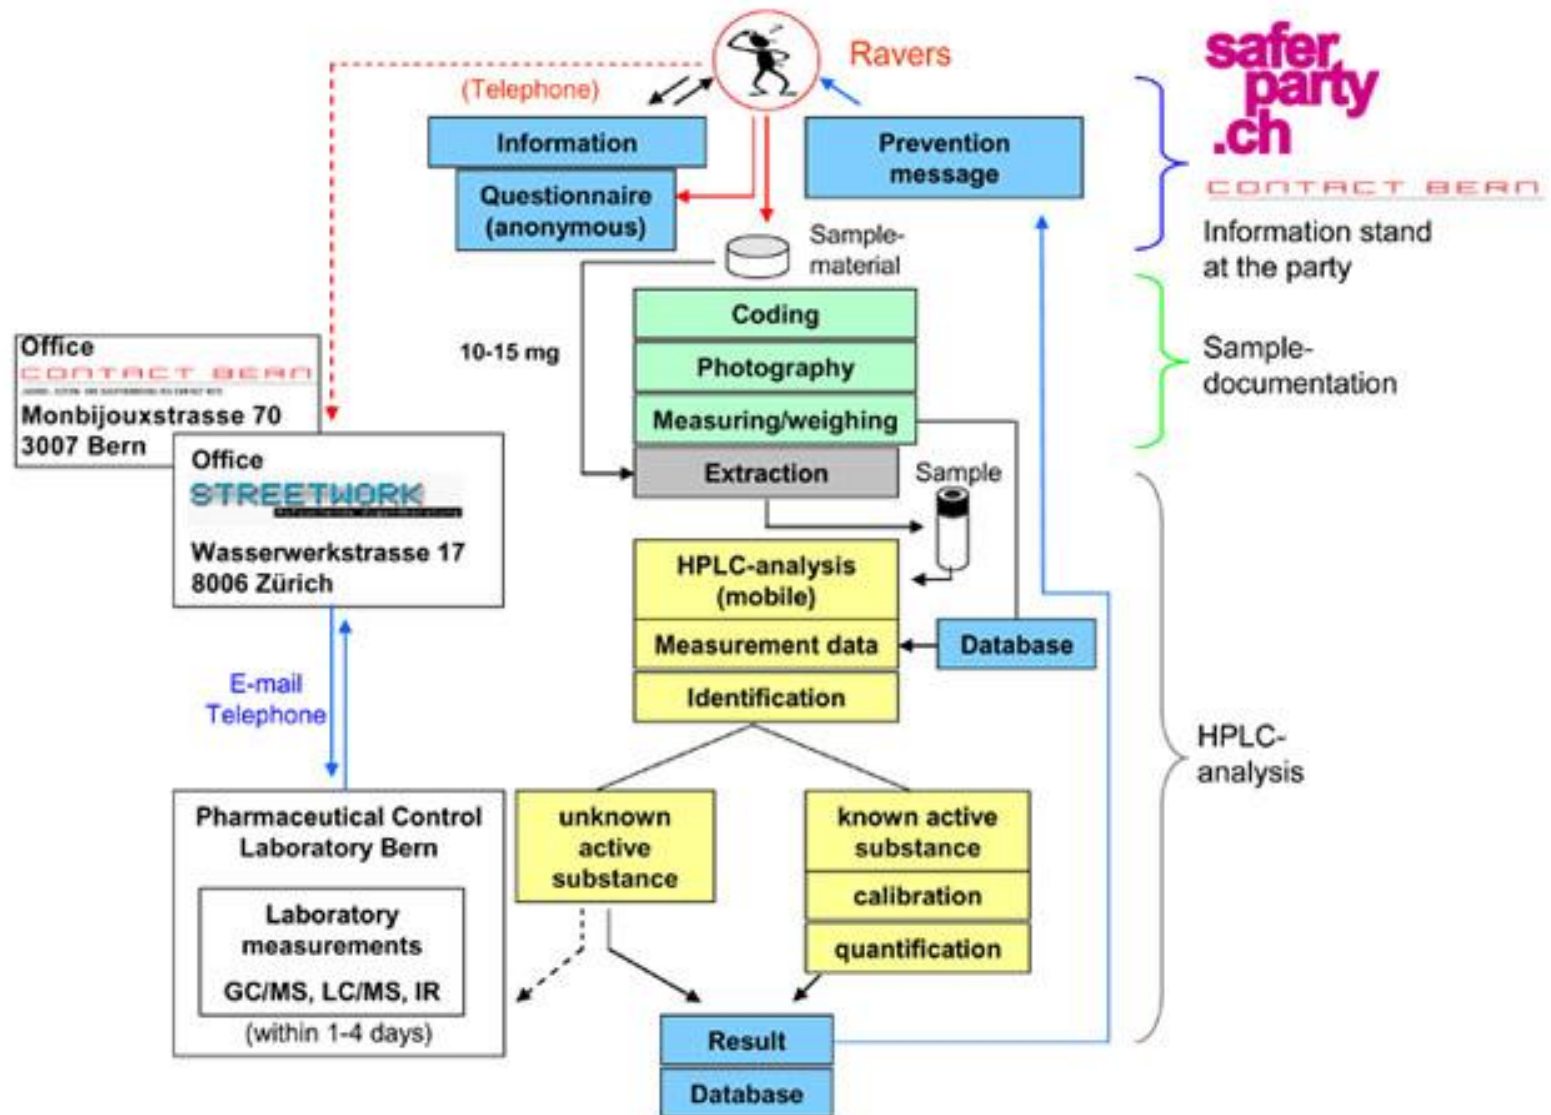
Ravers

(Telephone)

Information

Questionnaire (anonymous)

Prevention message

safer party .ch

CONTACT BERN

Information stand at the party

Sample-material

Coding

Photography

Measuring/weighing

10-15 mg

Sample-documentation

Office
CONTACT BERN
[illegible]
Monbijouxstrasse 70
3007 Bern

Office
STREETWORK
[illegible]
Wasserwerkstrasse 17
8006 Zürich

Extraction

Sample

HPLC-analysis (mobile)

Measurement data

Database

Identification

E-mail
Telephone

HPLC-analysis

Pharmaceutical Control Laboratory Bern

Laboratory measurements

GC/MS, LC/MS, IR

(within 1-4 days)

unknown active substance

known active substance

calibration

quantification

Result

Database